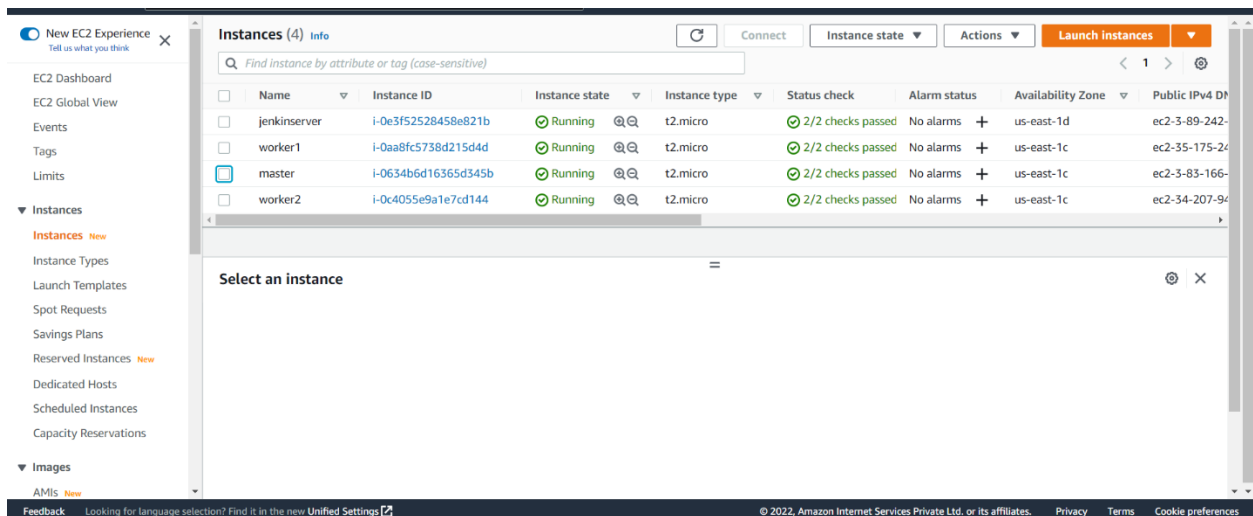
New EC2 Experience
Tell us what you think

EC2 Dashboard
EC2 Global View
Events
Tags
Limits

▼ Instances
Instances New
Instance Types
Launch Templates
Spot Requests
Savings Plans
Reserved Instances New
Dedicated Hosts
Scheduled Instances
Capacity Reservations

▼ Images
AMIs New

Instances (4) Info

Connect
Instance state ▼
Actions ▼
Launch instances ▼

Find instance by attribute or tag (case-sensitive)

1

| | Name | Instance ID | Instance state | Instance type | Status check | Alarm status | Availability Zone | Public IPv4 DN |
|---|---|---|---|---|---|---|---|---|
| | jenkinserver | i-0e3f52528458e821b | Running | t2.micro | 2/2 checks passed | No alarms + | us-east-1d | ec2-3-89-242- |
| | worker1 | i-0aa8fc5738d215d4d | Running | t2.micro | 2/2 checks passed | No alarms + | us-east-1c | ec2-35-175-24 |
| | master | i-0634b6d16365d345b | Running | t2.micro | 2/2 checks passed | No alarms + | us-east-1c | ec2-3-83-166- |
| | worker2 | i-0c4055e9a1e7cd144 | Running | t2.micro | 2/2 checks passed | No alarms + | us-east-1c | ec2-34-207-94 |

Select an instance

Feedback Looking for language selection? Find it in the new Unified Settings
© 2022, Amazon Internet Services Private Ltd. or its affiliates. Privacy Terms Cookie preferences